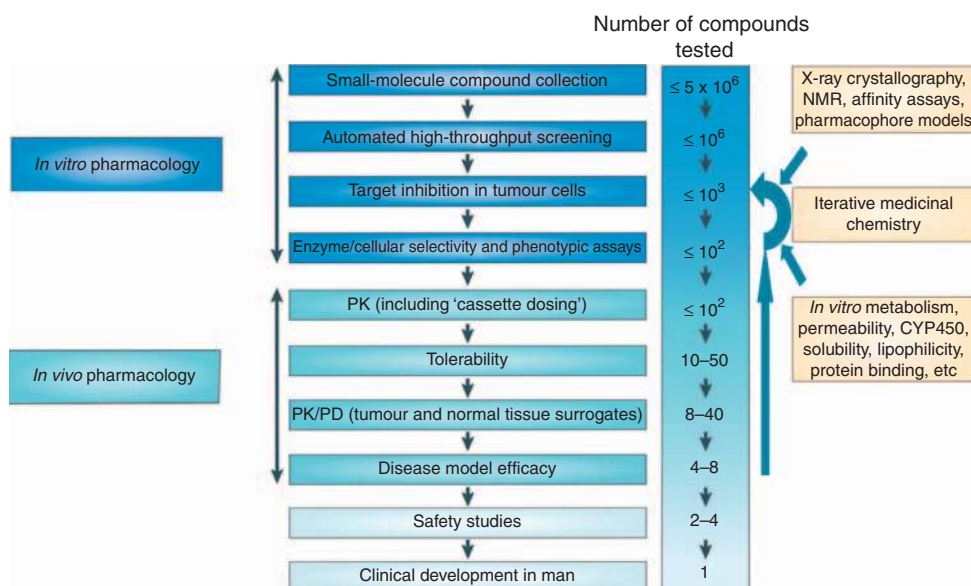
Number of compounds tested

In vitro pharmacology

In vivo pharmacology

Small-molecule compound collection
$\leq 5 \times 10^6$

Automated high-throughput screening
$\leq 10^6$

Target inhibition in tumour cells
$\leq 10^3$

Enzyme/cellular selectivity and phenotypic assays
$\leq 10^2$

PK (including 'cassette dosing')
$\leq 10^2$

Tolerability
10–50

PK/PD (tumour and normal tissue surrogates)
8–40

Disease model efficacy
4–8

Safety studies
2–4

Clinical development in man
1

X-ray crystallography, NMR, affinity assays, pharmacophore models

Iterative medicinal chemistry

In vitro metabolism, permeability, CYP450, solubility, lipophilicity, protein binding, etc